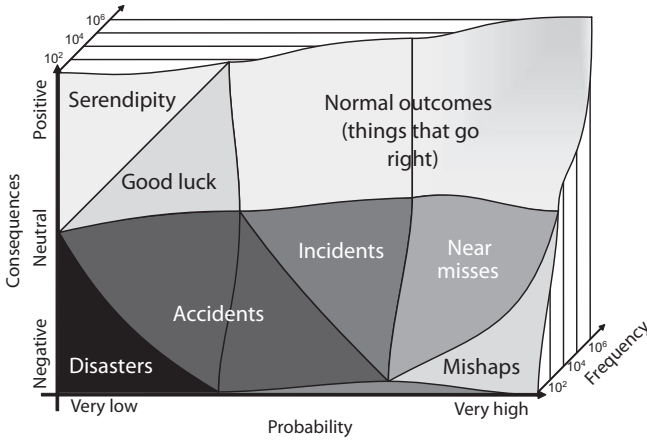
$10^6$
$10^4$
$10^2$

Positive
Neutral
Negative
Consequences

Serendipity
Normal outcomes (things that go right)
Good luck
Incidents
Near misses
Accidents
Disasters
Mishaps

$10^6$
$10^4$
$10^2$
Frequency

Very low
Very high
Probability